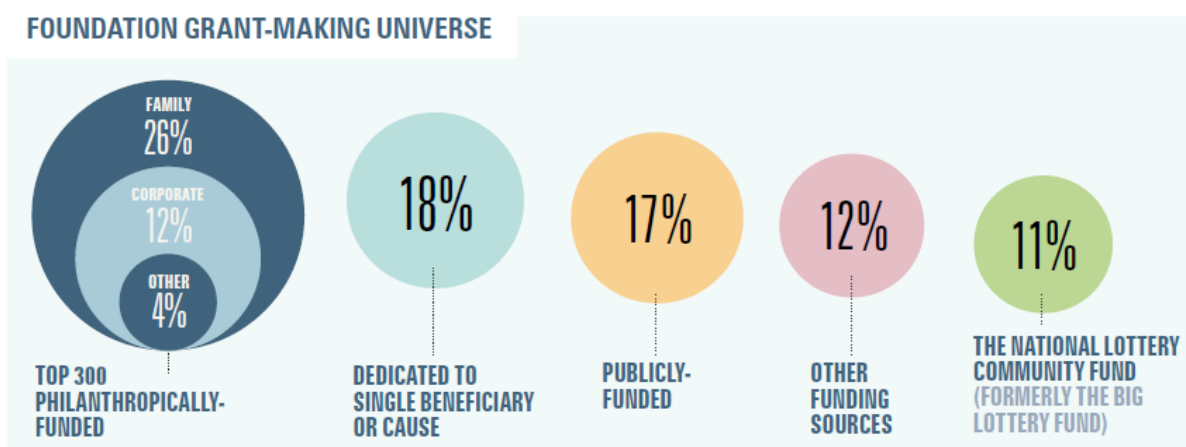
FOUNDATION GRANT-MAKING UNIVERSE

FAMILY
26%

CORPORATE
12%

OTHER
4%

TOP 300 PHILANTHROPICALLY-FUNDED

18%

DEDICATED TO SINGLE BENEFICIARY OR CAUSE

17%

PUBLICLY-FUNDED

12%

OTHER FUNDING SOURCES

11%

THE NATIONAL LOTTERY COMMUNITY FUND (FORMERLY THE BIG LOTTERY FUND)